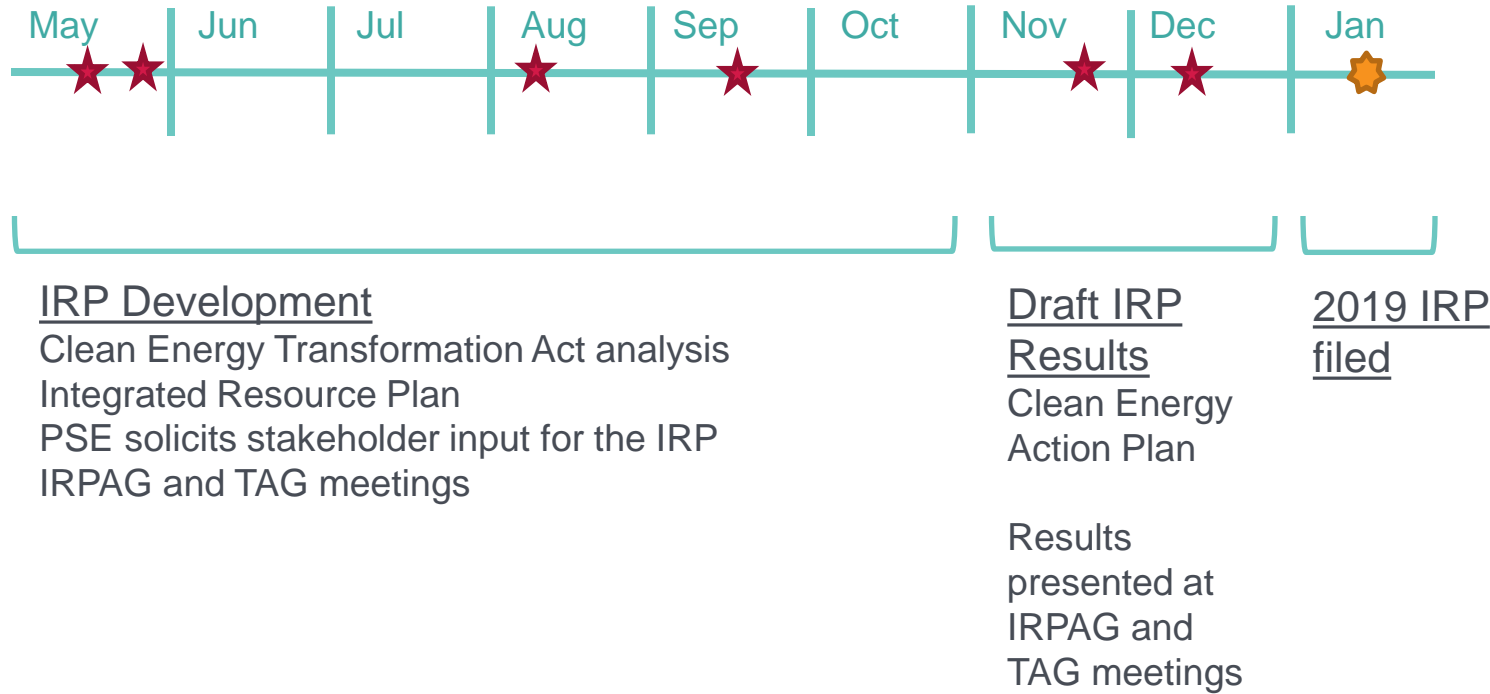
May Jun Jul Aug Sep Oct Nov Dec Jan

IRP Development
Clean Energy Transformation Act analysis
Integrated Resource Plan
PSE solicits stakeholder input for the IRP
IRPAG and TAG meetings

Draft IRP Results
Clean Energy Action Plan

Results presented at IRPAG and TAG meetings

2019 IRP filed